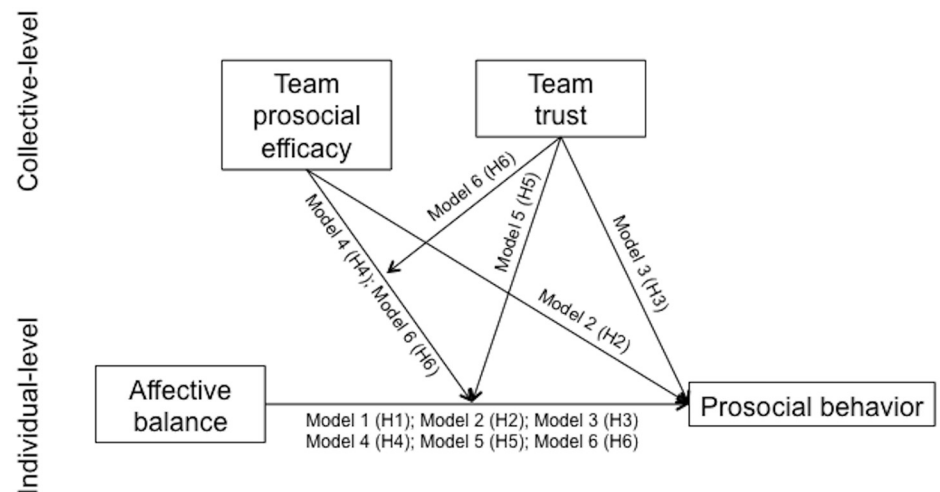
Collective-level

Individual-level

Team prosocial efficacy

Team trust

Model 6 (H6)

Model 4 (H4); Model 6 (H6)

Model 5 (H5)

Model 3 (H3)

Model 2 (H2)

Affective balance

Model 1 (H1); Model 2 (H2); Model 3 (H3)
Model 4 (H4); Model 5 (H5); Model 6 (H6)

Prosocial behavior